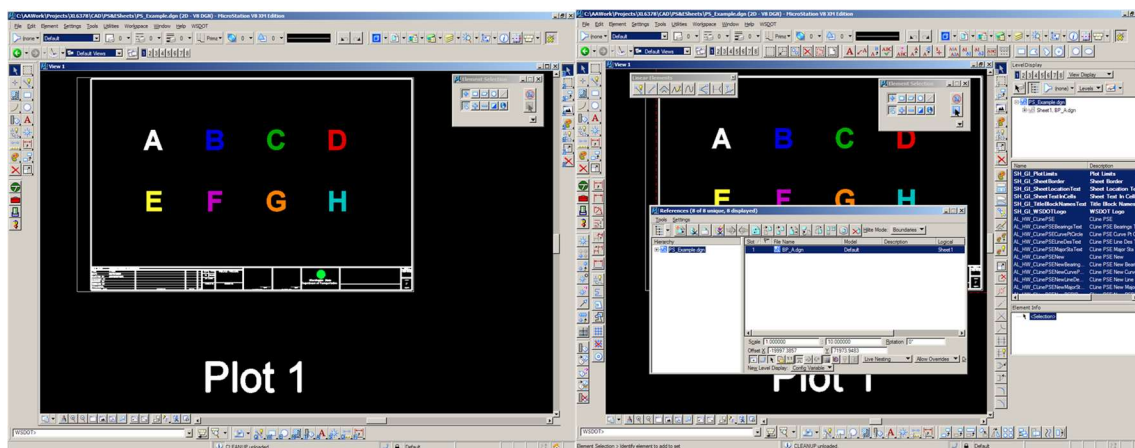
C:\AAWork\Projects\XL6378\CAD\PSE\Sheets\PS_Example.dgn [2D - V8 DGN] - MicroStation V8 XM Edition
File Edit Element Settings Tools Utilities Workspace Window Help WSDOT
Default
Default Views
View 1
Element Selection
A B C D
E F G H
Plot 1
WSDOT>
CLEANUP unloaded
Default

C:\AAWork\Projects\XL6378\CAD\PSE\Sheets\PS_Example.dgn [2D - V8 DGN] - MicroStation V8 XM Edition
File Edit Element Settings Tools Utilities Workspace Window Help WSDOT
Default
Default Views
View 1
Linear Elements
Element Selection
A B C D
E F G H
References (8 of 8 unique, 8 displayed)
Tools Settings
Hilite Mode: Boundaries
Hierarchy
PS_Example.dgn
| Slot | File Name | Model | Description | Logical |
|---|---|---|---|---|
| 1 | BP_A.dgn | Default | | Sheet1 |
Scale 1.000000 10.000000 Rotation 0°
Offset X 19997.3857 Y 1573.9493
Live Nesting Allow Overrides
New Level Display: Config Variable
Plot 1
Level Display
View Display
Levels
PS_Example.dgn
Sheet1, BP_A.dgn
| Name | Description |
|---|---|
| SH_GI_PlotLimits | Plot Limits |
| SH_GI_SheetBorder | Sheet Border |
| SH_GI_SheetLocationText | Sheet Location Te |
| SH_GI_SheetTextInCells | Sheet Text In Cell |
| SH_GI_TitleBlockNamesText | Title Block Names |
| SH_GI_WSDOTLogo | WSDOT Logo |
| AL_HW_CLinePSE | CLine PSE |
| AL_HW_CLinePSEBearingsText | CLine PSE Bearings |
| AL_HW_CLinePSECurvePtCircle | CLine PSE Curve Pt |
| AL_HW_CLinePSELineDesText | CLine PSE Line Des |
| AL_HW_CLinePSEMajorStaText | CLine PSE Major Sta |
| AL_HW_CLinePSENew | CLine PSE New |
| AL_HW_CLinePSENewBearing... | CLine PSE New Bear |
| AL_HW_CLinePSENewCurveP... | CLine PSE New Curve |
| AL_HW_CLinePSENewLineDe... | CLine PSE New Line |
| AL_HW_CLinePSENewMajorSt... | CLine PSE New Major |
Element Info
(Selection)
WSDOT>
Element Selection > Identify element to add to set
CLEANUP unloaded
Default